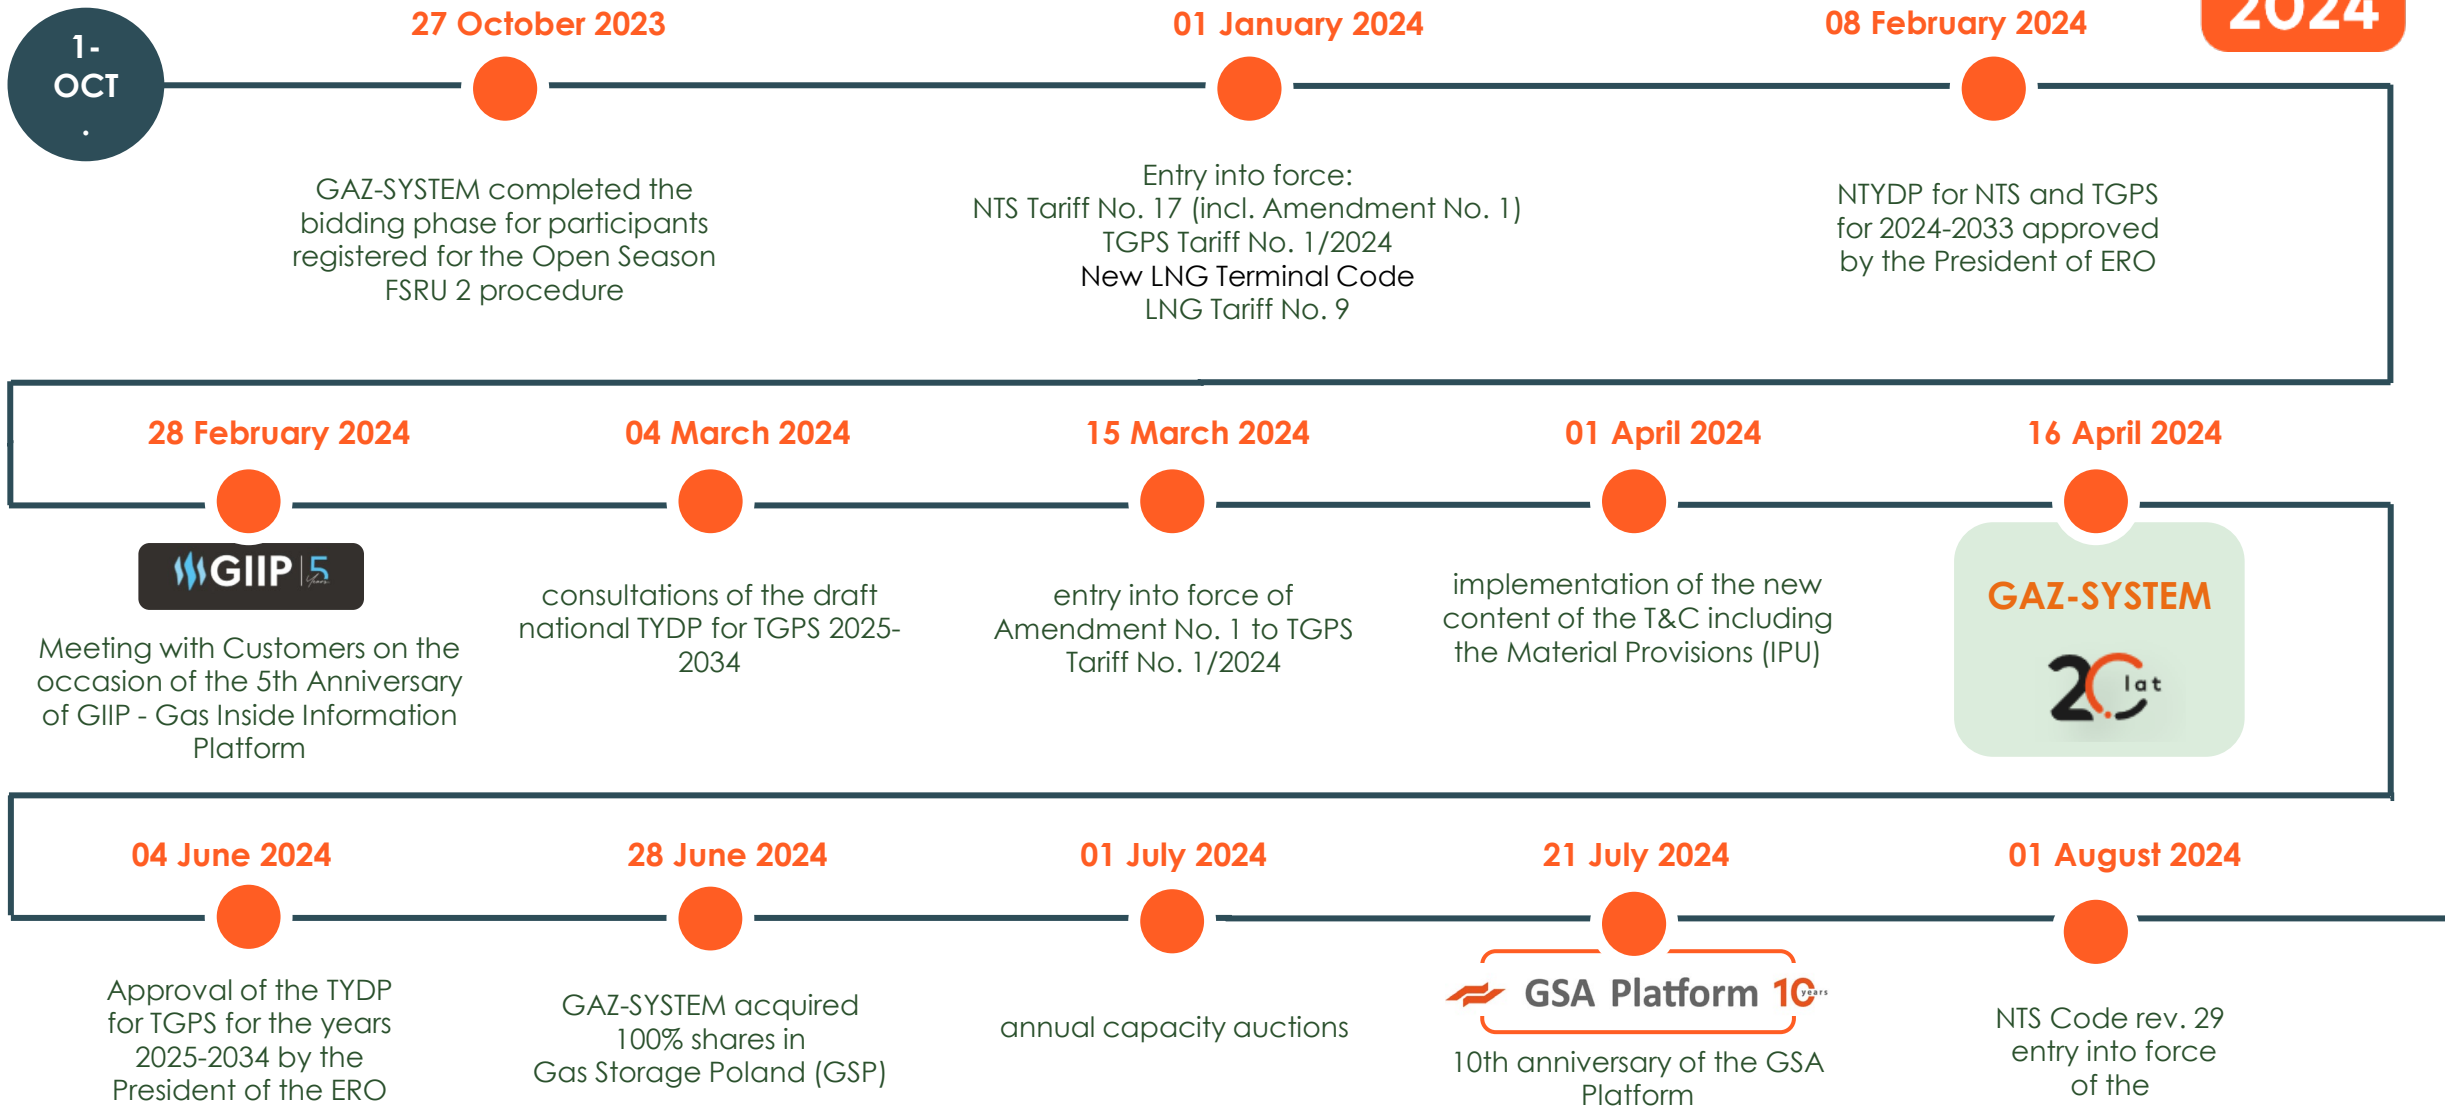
1-
OCT
.

2024

27 October 2023

GAZ-SYSTEM completed the bidding phase for participants registered for the Open Season FSRU 2 procedure

01 January 2024

Entry into force:
NTS Tariff No. 17 (incl. Amendment No. 1)
TGPS Tariff No. 1/2024
New LNG Terminal Code
LNG Tariff No. 9

08 February 2024

NTYDP for NTS and TGPS for 2024-2033 approved by the President of ERO

28 February 2024

GIIP 5 years

Meeting with Customers on the occasion of the 5th Anniversary of GIIP - Gas Inside Information Platform

04 March 2024

consultations of the draft national TYDP for TGPS 2025-2034

15 March 2024

entry into force of Amendment No. 1 to TGPS Tariff No. 1/2024

01 April 2024

implementation of the new content of the T&C including the Material Provisions (IPU)

16 April 2024

GAZ-SYSTEM
20 lat

04 June 2024

Approval of the TYDP for TGPS for the years 2025-2034 by the President of the ERO

28 June 2024

GAZ-SYSTEM acquired 100% shares in Gas Storage Poland (GSP)

01 July 2024

annual capacity auctions

21 July 2024

GSA Platform 10 years

10th anniversary of the GSA Platform

01 August 2024

NTS Code rev. 29 entry into force of the